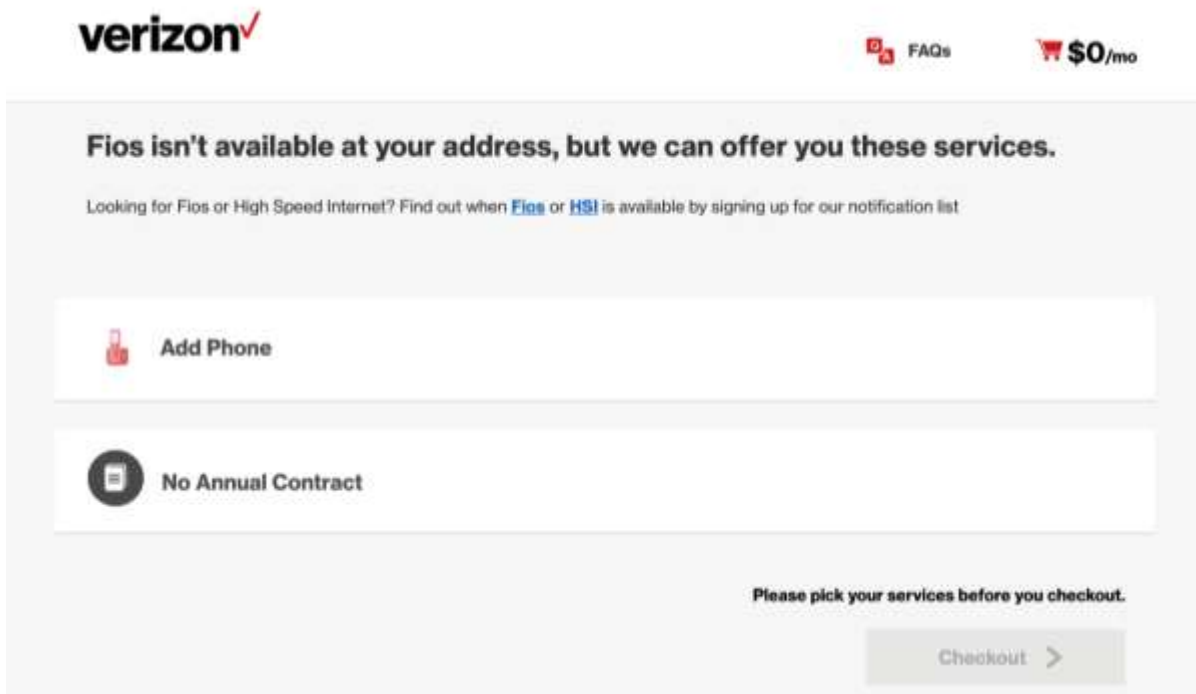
verizon✓

FAQs

$0/mo

Fios isn't available at your address, but we can offer you these services.

Looking for Fios or High Speed Internet? Find out when Fios or HSI is available by signing up for our notification list

Add Phone

No Annual Contract

Please pick your services before you checkout.

Checkout >